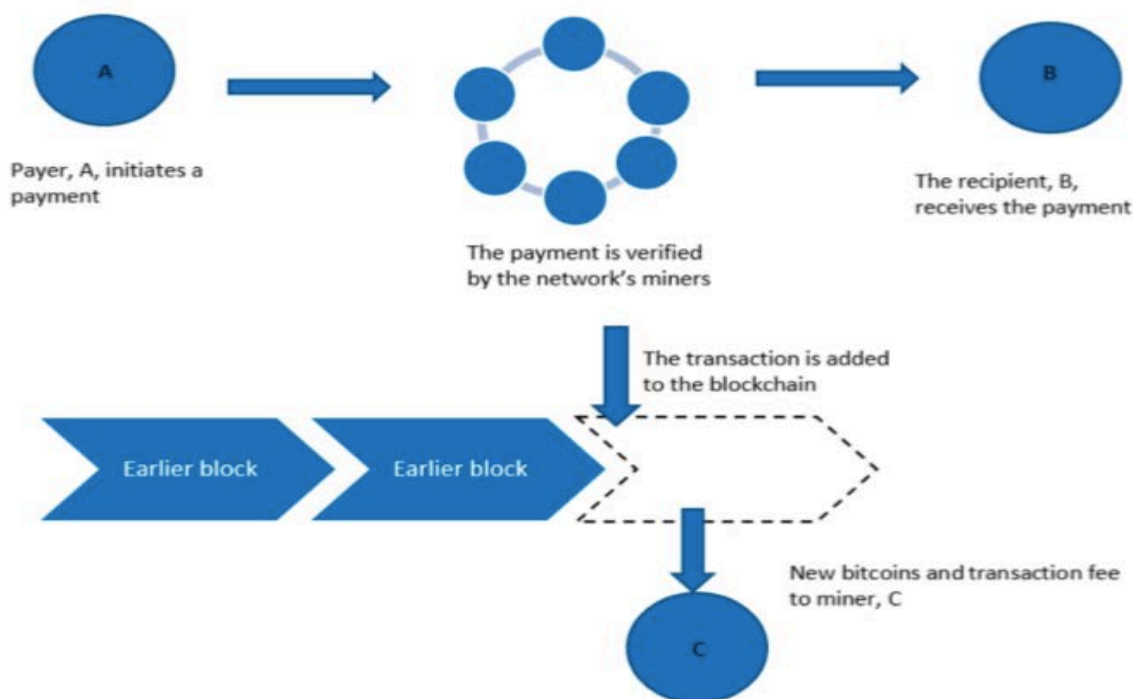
A

Payer, A, initiates a payment

The payment is verified by the network's miners

B

The recipient, B, receives the payment

The transaction is added to the blockchain

Earlier block

Earlier block

New bitcoins and transaction fee to miner, C

C